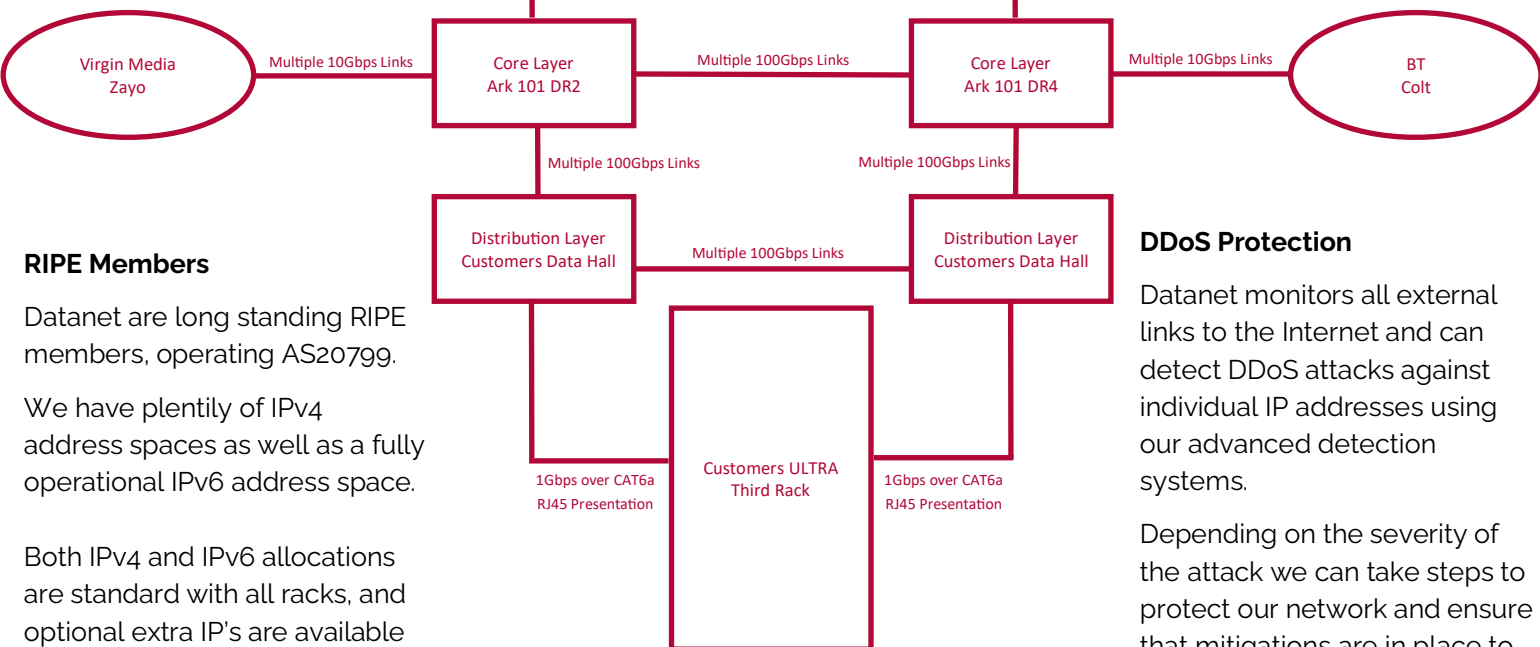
Virgin Media
Zayo

Multiple 10Gbps Links

Core Layer
Ark 101 DR2

Multiple 100Gbps Links

Core Layer
Ark 101 DR4

Multiple 10Gbps Links

BT
Colt

Multiple 100Gbps Links

Multiple 100Gbps Links

Distribution Layer
Customers Data Hall

Multiple 100Gbps Links

Distribution Layer
Customers Data Hall

RIPE Members

Datanet are long standing RIPE members, operating AS20799.

We have plentily of IPv4 address spaces as well as a fully operational IPv6 address space.

Both IPv4 and IPv6 allocations are standard with all racks, and optional extra IP's are available

1Gbps over CAT6a
RJ45 Presentation

Customers ULTRA
Third Rack

1Gbps over CAT6a
RJ45 Presentation

DDoS Protection

Datanet monitors all external links to the Internet and can detect DDoS attacks against individual IP addresses using our advanced detection systems.

Depending on the severity of the attack we can take steps to protect our network and ensure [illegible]